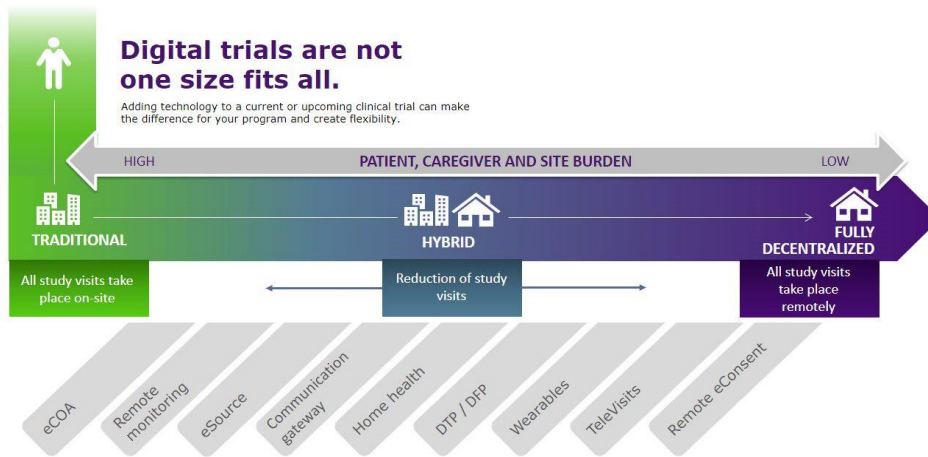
Digital trials are not one size fits all.

Adding technology to a current or upcoming clinical trial can make the difference for your program and create flexibility.

HIGH

PATIENT, CAREGIVER AND SITE BURDEN

LOW

TRADITIONAL

HYBRID

FULLY DECENTRALIZED

All study visits take place on-site

Reduction of study visits

All study visits take place remotely

eCOA

Remote monitoring

eSource

Communication gateway

Home health

DTP / DFP

Wearables

TeleVisits

Remote eConsent